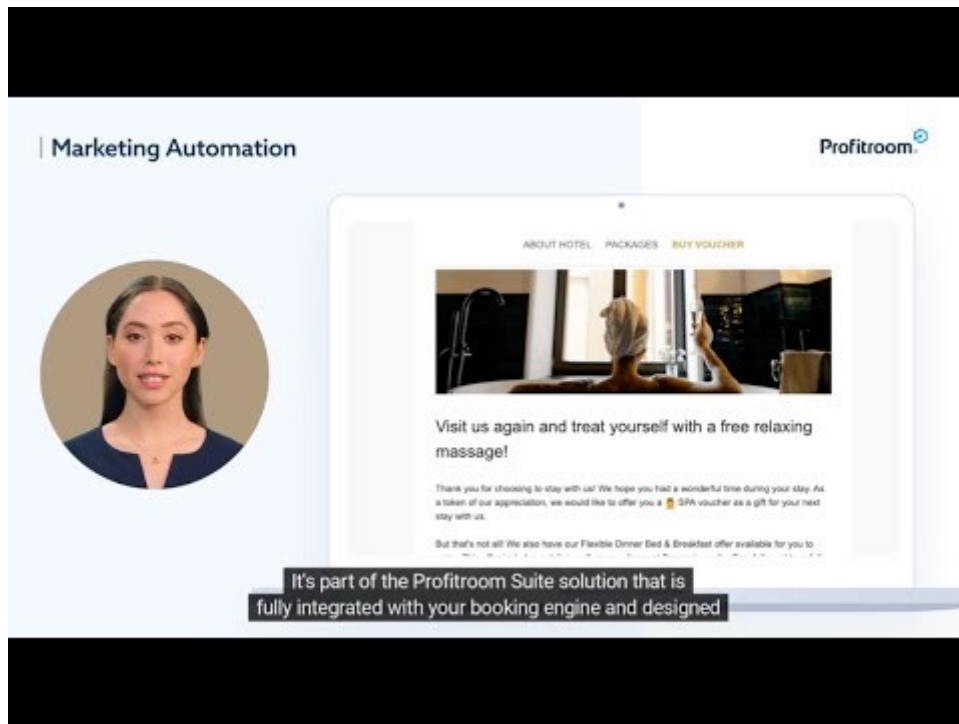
Marketing Automation

Profitroom

ABOUT HOTEL PACKAGES BUY VOUCHER

Visit us again and treat yourself with a free relaxing massage!

Thank you for choosing to stay with us! We hope you had a wonderful time during your stay. As a token of our appreciation, we would like to offer you a SPA voucher as a gift for your next stay with us.

But that's not all! We also have our Flexible Dinner Bed & Breakfast offer available for you to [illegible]

It's part of the Profitroom Suite solution that is fully integrated with your booking engine and designed